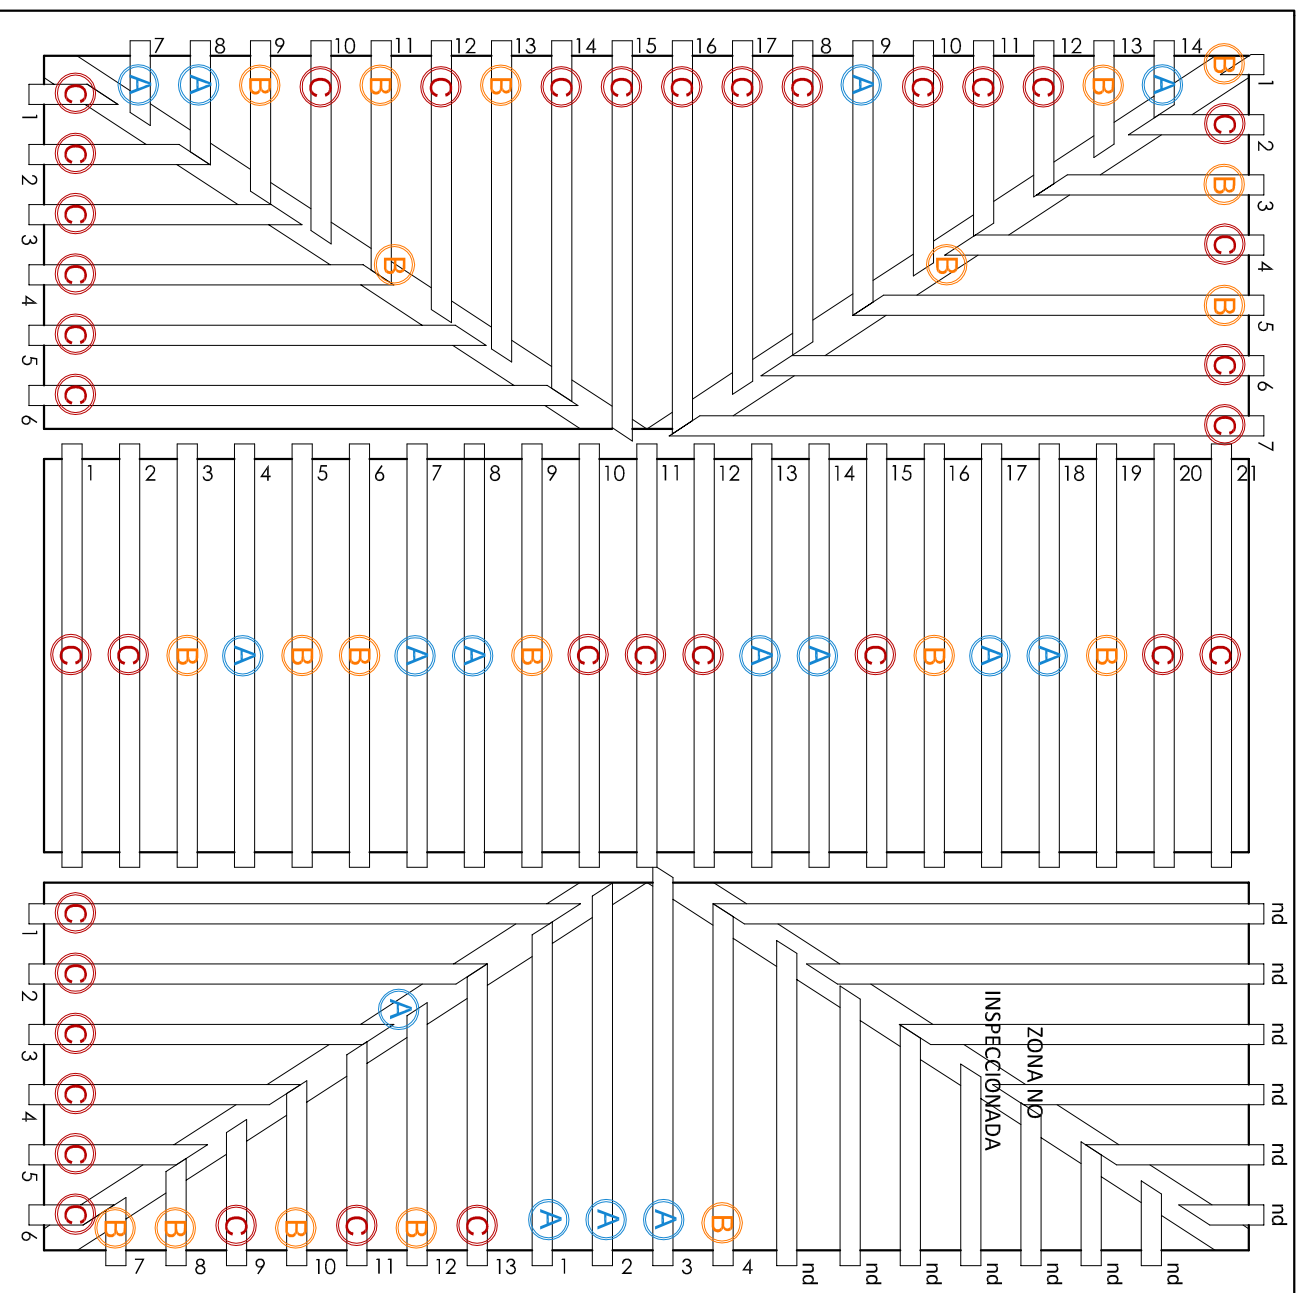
7 8 9 10 11 12 13 14 15 16 17 8 9 10 11 12 13 14

A A B C B C B C C C C C A C C C B A B

1 C
2 C
3 C
4 C
5 C
6 C

B

1 B
2 C
3 B
4 C
5 B
6 C
7 C

B

1 2 3 4 5 6 7 8 9 10 11 12 13 14 15 16 17 18 19 20 21

C C B A B B A A B C C C A A C B A A B C C

1 C
2 C
3 C
4 C
5 C
6 C

A

B B C B C B C A A A B

7 8 9 10 11 12 13 1 2 3 4

nd nd nd nd nd nd nd

nd
nd
nd
nd
nd
nd

ZONA NO INSPECCIONADA